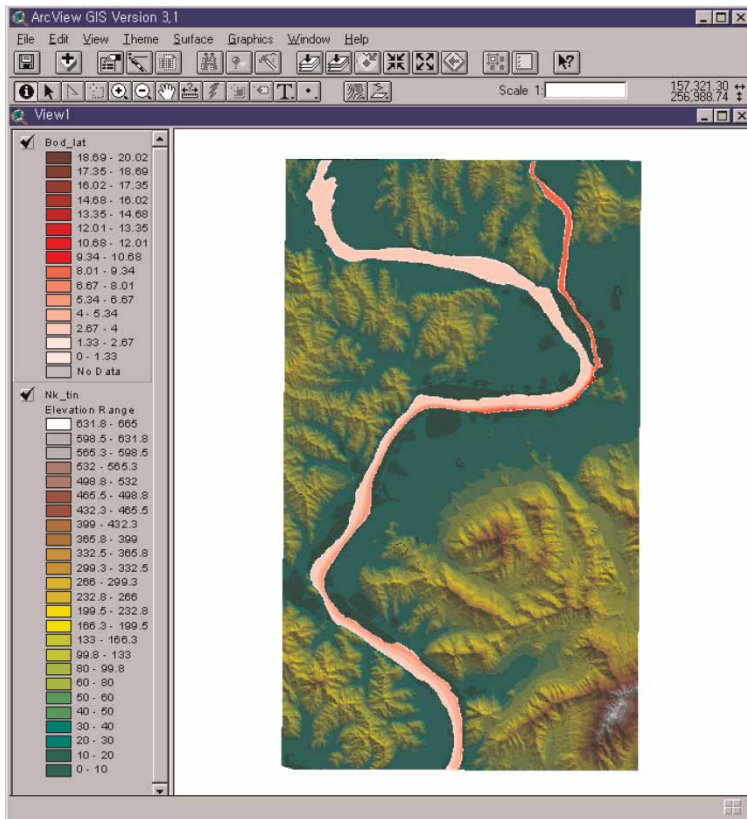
ArcView GIS Version 3.1

File Edit View Theme Surface Graphics Window Help

Scale 1:

157,321.30
256,988.74

View1

Bod_lat
18.69 - 20.02
17.35 - 18.69
16.02 - 17.35
14.68 - 16.02
13.35 - 14.68
12.01 - 13.35
10.68 - 12.01
9.34 - 10.68
8.01 - 9.34
6.67 - 8.01
5.34 - 6.67
4 - 5.34
2.67 - 4
1.33 - 2.67
0 - 1.33
No Data

Nk_tin
Elevation Range
631.8 - 665
598.5 - 631.8
565.3 - 598.5
532 - 565.3
498.8 - 532
465.5 - 498.8
432.3 - 465.5
399 - 432.3
365.8 - 399
332.5 - 365.8
299.3 - 332.5
266 - 299.3
232.8 - 266
199.5 - 232.8
166.3 - 199.5
133 - 166.3
99.8 - 133
80 - 99.8
60 - 80
50 - 60
40 - 50
30 - 40
20 - 30
10 - 20
0 - 10